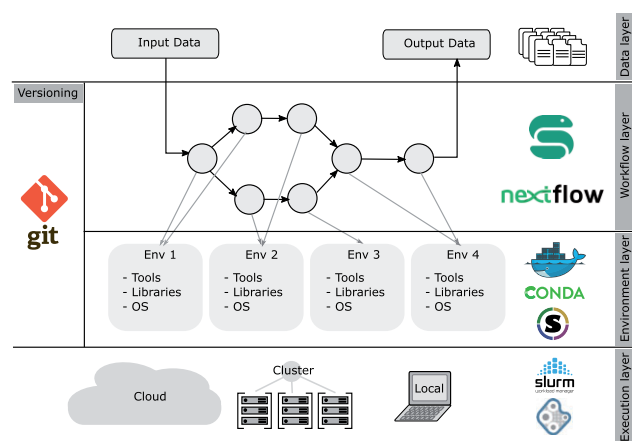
Input Data

Output Data

Data layer

Versioning

Workflow layer

nextflow

git

Env 1
- Tools
- Libraries
- OS

Env 2
- Tools
- Libraries
- OS

Env 3
- Tools
- Libraries
- OS

Env 4
- Tools
- Libraries
- OS

CONDA

Environment layer

Cloud

Cluster

Local

slurm
workload manager

Execution layer